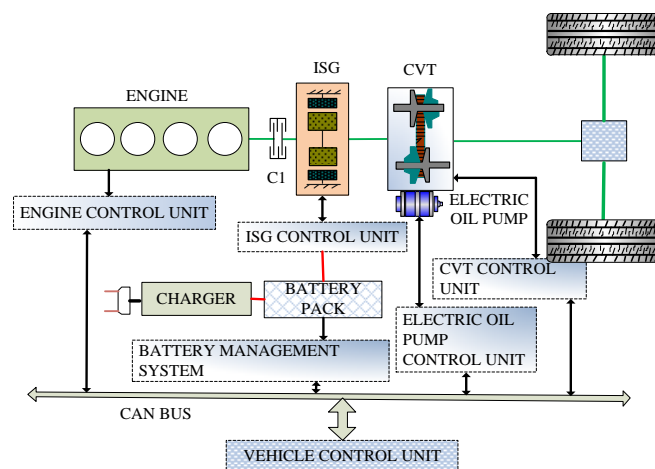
ENGINE

ISG

CVT

C1

ELECTRIC OIL PUMP

ENGINE CONTROL UNIT

ISG CONTROL UNIT

CVT CONTROL UNIT

CHARGER

BATTERY PACK

ELECTRIC OIL PUMP CONTROL UNIT

BATTERY MANAGEMENT SYSTEM

CAN BUS

VEHICLE CONTROL UNIT